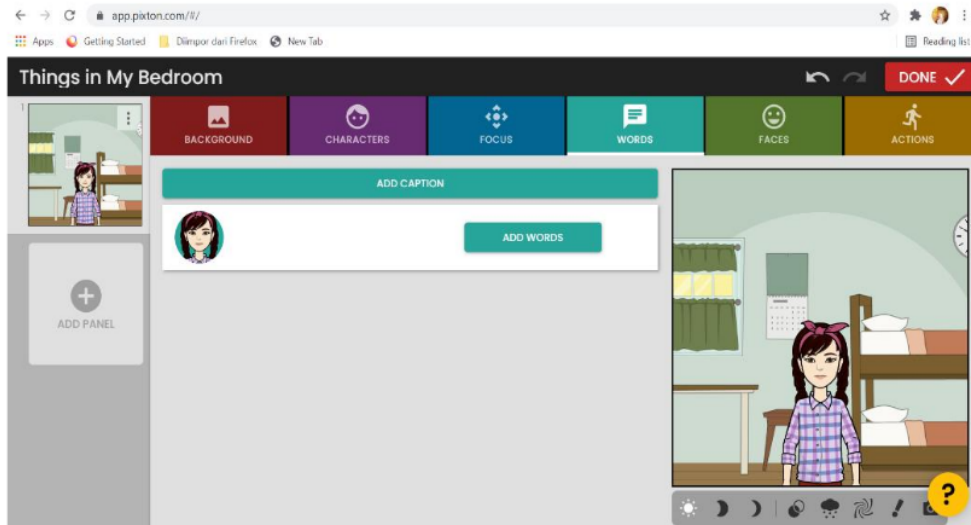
app.pixton.com/#/

Apps Getting Started Diimpor dari Firefox New Tab

Reading list

Things in My Bedroom

DONE

1

BACKGROUND

CHARACTERS

FOCUS

WORDS

FACES

ACTIONS

ADD CAPTION

ADD WORDS

ADD PANEL

?